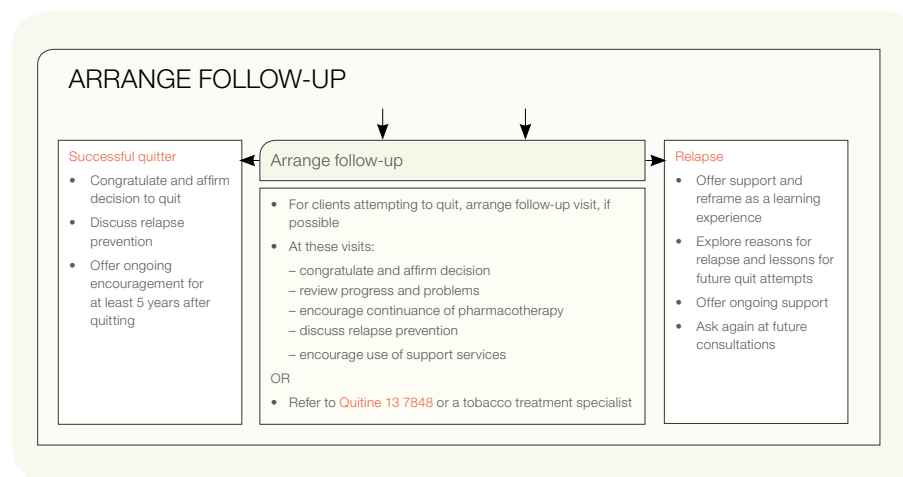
ARRANGE FOLLOW-UP

Successful quitter

- Congratulate and affirm decision to quit
- Discuss relapse prevention
- Offer ongoing encouragement for at least 5 years after quitting

Arrange follow-up

- For clients attempting to quit, arrange follow-up visit, if possible
- At these visits:
  – congratulate and affirm decision
  – review progress and problems
  – encourage continuance of pharmacotherapy
  – discuss relapse prevention
  – encourage use of support services

OR

- Refer to Quitine 13 7848 or a tobacco treatment specialist

Relapse

- Offer support and reframe as a learning experience
- Explore reasons for relapse and lessons for future quit attempts
- Offer ongoing support
- Ask again at future consultations